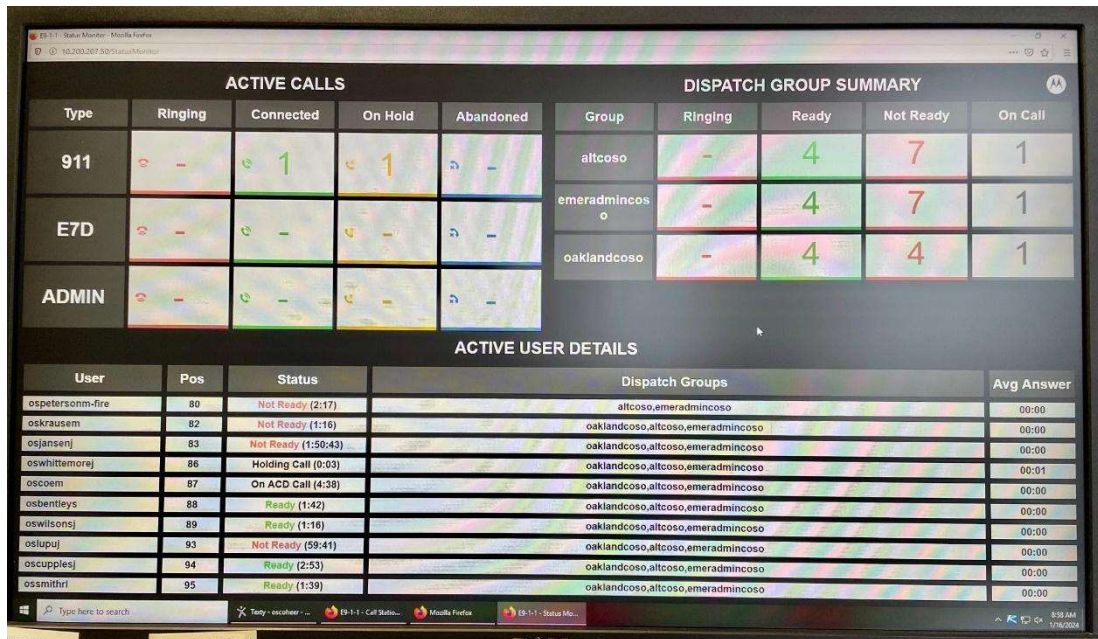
E9-1-1 - Status Monitor - Mozilla Firefox

10.200.207.50/StatusMonitor

ACTIVE CALLS

| Type | Ringing | Connected | On Hold | Abandoned |
|---|---|---|---|---|
| 911 | - | 1 | 1 | - |
| E7D | - | - | - | - |
| ADMIN | - | - | - | - |

DISPATCH GROUP SUMMARY

| Group | Ringing | Ready | Not Ready | On Call |
|---|---|---|---|---|
| altcoso | - | 4 | 7 | 1 |
| emeradmincoso | - | 4 | 7 | 1 |
| oaklandcoso | - | 4 | 4 | 1 |

ACTIVE USER DETAILS

| User | Pos | Status | Dispatch Groups | Avg Answer |
|---|---|---|---|---|
| ospetersonm-fire | 80 | Not Ready (2:17) | altcoso,emeradmincoso | 00:00 |
| oskrausem | 82 | Not Ready (1:16) | oaklandcoso,altcoso,emeradmincoso | 00:00 |
| osjansenj | 83 | Not Ready (1:50:43) | oaklandcoso,altcoso,emeradmincoso | 00:00 |
| oswhittemorej | 86 | Holding Call (0:03) | oaklandcoso,altcoso,emeradmincoso | 00:00 |
| oscoem | 87 | On ACD Call (4:38) | oaklandcoso,altcoso,emeradmincoso | 00:01 |
| osbentleys | 88 | Ready (1:42) | oaklandcoso,altcoso,emeradmincoso | 00:00 |
| oswilsonsj | 89 | Ready (1:16) | oaklandcoso,altcoso,emeradmincoso | 00:00 |
| oslupuj | 93 | Not Ready (59:41) | oaklandcoso,altcoso,emeradmincoso | 00:00 |
| oscupplesj | 94 | Ready (2:53) | oaklandcoso,altcoso,emeradmincoso | 00:00 |
| ossmithrl | 95 | Ready (1:39) | oaklandcoso,altcoso,emeradmincoso | 00:00 |

Type here to search
Texty - escoheer - ...
E9-1-1 - Call Statio...
Mozilla Firefox
E9-1-1 - Status Mo...
8:58 AM
1/16/2024